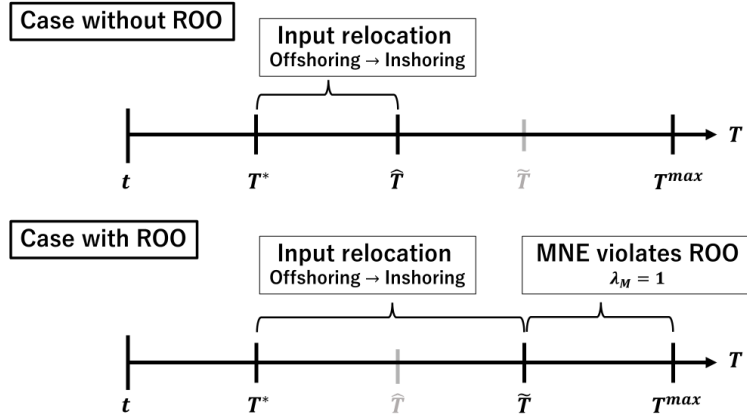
Case without ROO

Input relocation
Offshoring → Inshoring

$T$

$t$ $T^*$ $\hat{T}$ $\tilde{T}$ $T^{max}$

Case with ROO

Input relocation
Offshoring → Inshoring

MNE violates ROO
$\lambda_M = 1$

$T$

$t$ $T^*$ $\hat{T}$ $\tilde{T}$ $T^{max}$